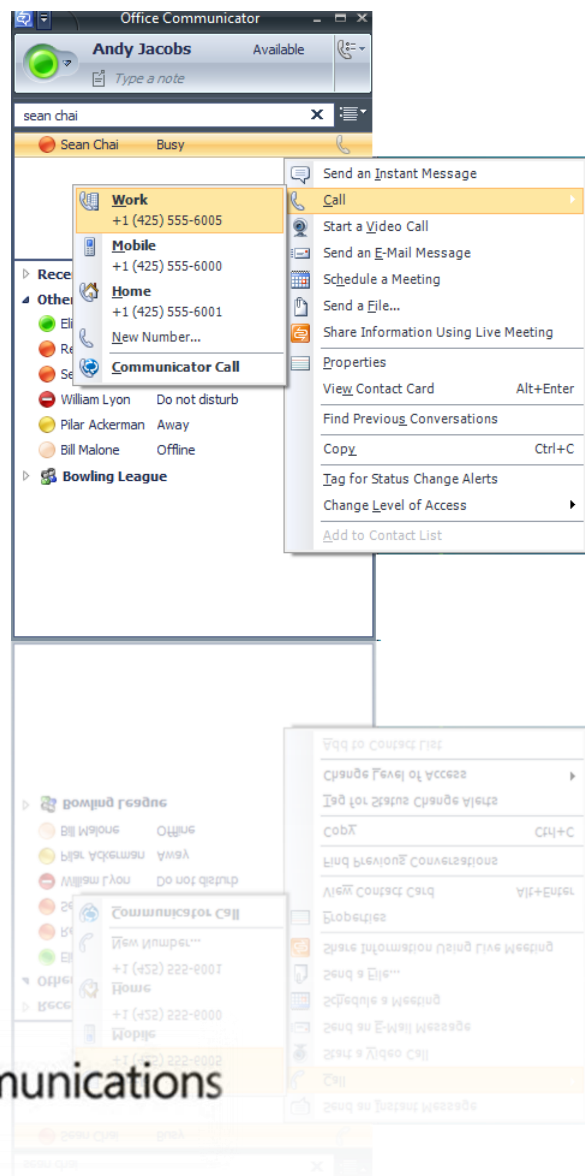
Office Communicator

Andy Jacobs Available

Type a note

sean chai

Sean Chai Busy

Work
+1 (425) 555-6005

Mobile
+1 (425) 555-6000

Home
+1 (425) 555-6001

New Number...

Communicator Call

Send an Instant Message
Call
Start a Video Call
Send an E-Mail Message
Schedule a Meeting
Send a File...
Share Information Using Live Meeting
Properties
View Contact Card Alt+Enter
Find Previous Conversations
Copy Ctrl+C
Tag for Status Change Alerts
Change Level of Access
Add to Contact List

Rece
Other
Eli
Re
Se
William Lyon Do not disturb
Pilar Ackerman Away
Bill Malone Offline
Bowling League

nunications